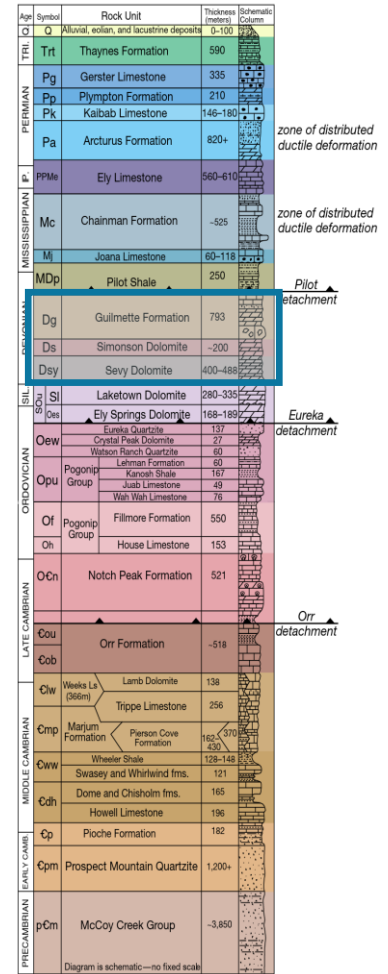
| Age | Symbol | Rock Unit | Thickness (meters) | Schematic Column |
|---|---|---|---|---|
| Q | Q | Alluvial, eolian, and lacustrine deposits | 0–100 | |
| TRI. | Trt | Thaynes Formation | 590 | |
| PERMIAN | Pg | Gerster Limestone | 335 | |
| | Pp | Plympton Formation | 210 | |
| | Pk | Kaibab Limestone | 146–180 | |
| | Pa | Arcturus Formation | 820+ | |
| IP. | PPMe | Ely Limestone | 560–610 | |
| MISSISSIPPIAN | Mc | Chainman Formation | ~525 | |
| | Mj | Joana Limestone | 60–118 | |
| | MDp | Pilot Shale | 250 | |
| DEVONIAN | Dg | Guilmette Formation | 793 | |
| | Ds | Simonson Dolomite | ~200 | |
| | Dsy | Sevy Dolomite | 400–488 | |
| SIL. | Sl | Laketown Dolomite | 280–335 | |
| | SOu Oes | Ely Springs Dolomite | 168–189 | |
| ORDOVICIAN | Oew | Eureka Quartzite | 137 | |
| | | Crystal Peak Dolomite | 27 | |
| | | Watson Ranch Quartzite | 60 | |
| | Opu | Pogonip Group: Lehman Formation | 60 | |
| | | Kanosh Shale | 167 | |
| | | Juab Limestone | 49 | |
| | | Wah Wah Limestone | 76 | |
| | Of | Pogonip Group: Fillmore Formation | 550 | |
| | Oh | House Limestone | 153 | |
| LATE CAMBRIAN | O€n | Notch Peak Formation | 521 | |
| | €ou €ob | Orr Formation | ~518 | |
| MIDDLE CAMBRIAN | €lw | Weeks Ls (366m): Lamb Dolomite | 138 | |
| | | Trippe Limestone | 256 | |
| | €mp | Marjum Formation / Pierson Cove Formation | 162–430 / 370 | |
| | €ww | Wheeler Shale | 128–148 | |
| | | Swasey and Whirlwind fms. | 121 | |
| | €dh | Dome and Chisholm fms. | 165 | |
| | | Howell Limestone | 196 | |
| EARLY CAMB. | €p | Pioche Formation | 182 | |
| | €pm | Prospect Mountain Quartzite | 1,200+ | |
| PRECAMBRIAN | p€m | McCoy Creek Group | ~3,850 | |

zone of distributed ductile deformation

zone of distributed ductile deformation

Pilot detachment

Eureka detachment

Orr detachment

Diagram is schematic—no fixed scale